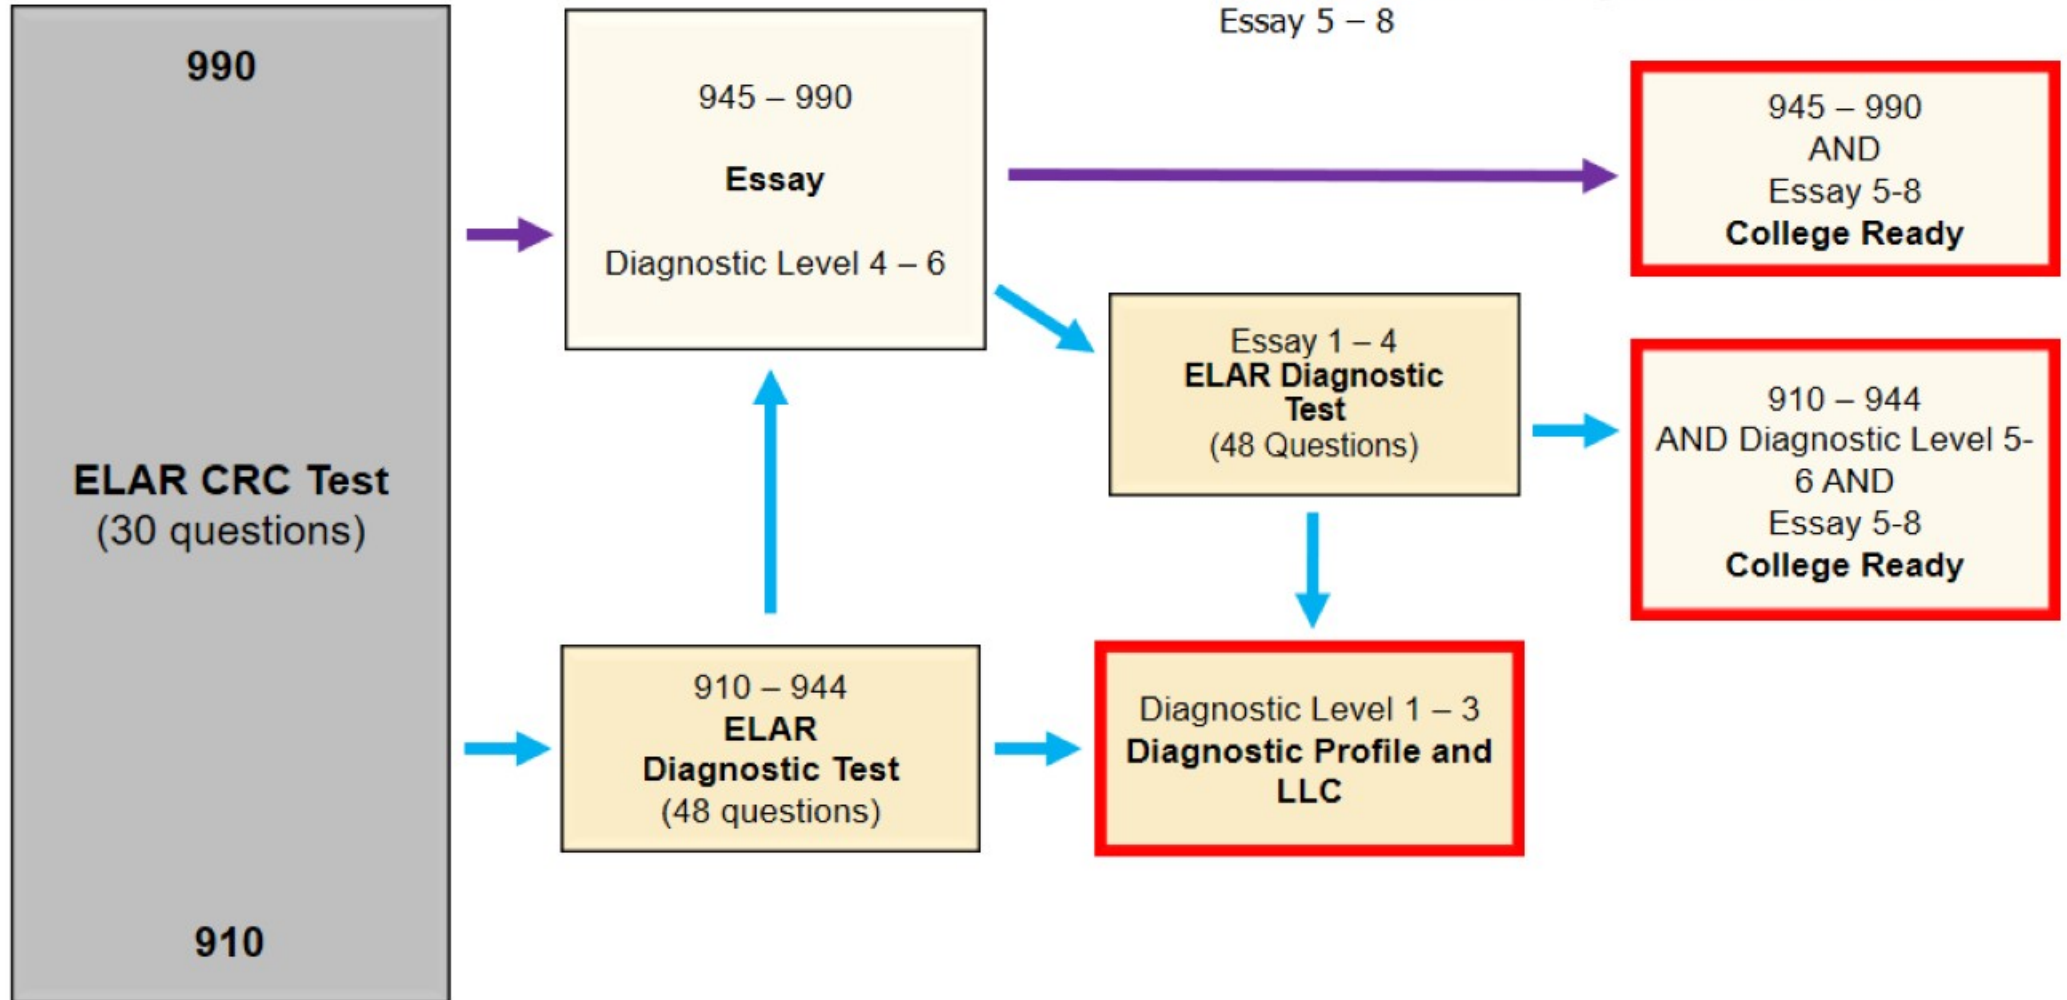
990

ELAR CRC Test
(30 questions)

910

945 – 990

Essay

Diagnostic Level 4 – 6

Essay 5 – 8

945 – 990
AND
Essay 5-8
College Ready

Essay 1 – 4
ELAR Diagnostic Test
(48 Questions)

910 – 944
AND Diagnostic Level 5-6 AND
Essay 5-8
College Ready

910 – 944
ELAR
Diagnostic Test
(48 questions)

Diagnostic Level 1 – 3
Diagnostic Profile and LLC